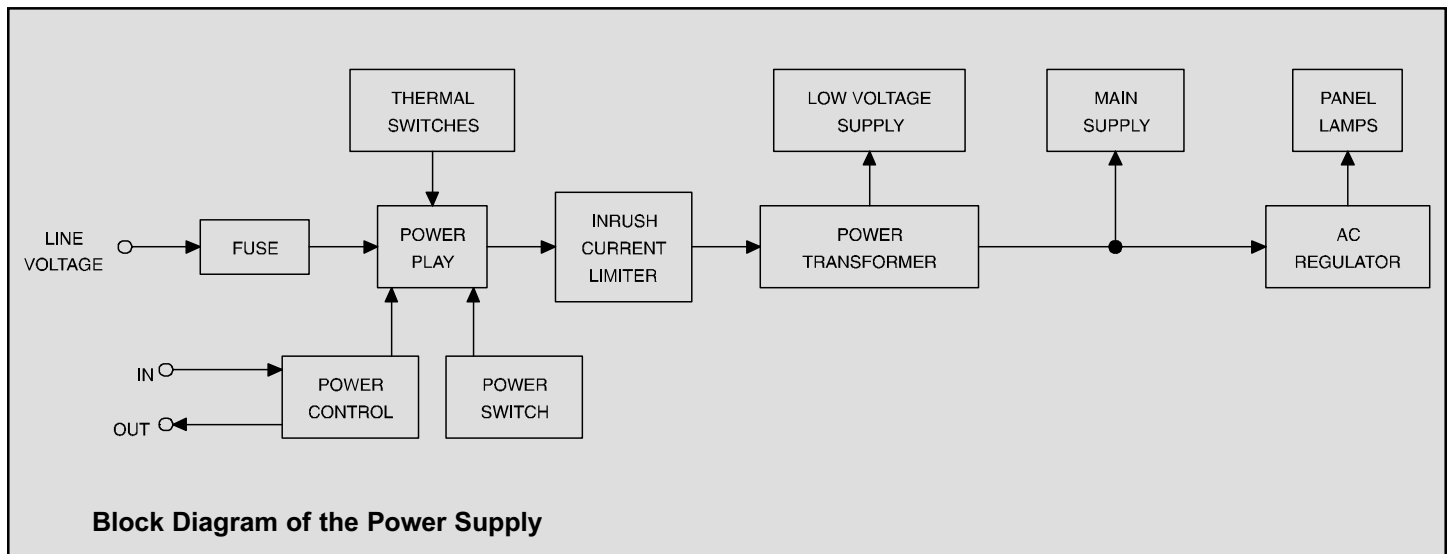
THERMAL SWITCHES

LOW VOLTAGE SUPPLY

MAIN SUPPLY

PANEL LAMPS

LINE VOLTAGE

FUSE

POWER PLAY

INRUSH CURRENT LIMITER

POWER TRANSFORMER

AC REGULATOR

IN

OUT

POWER CONTROL

POWER SWITCH

Block Diagram of the Power Supply